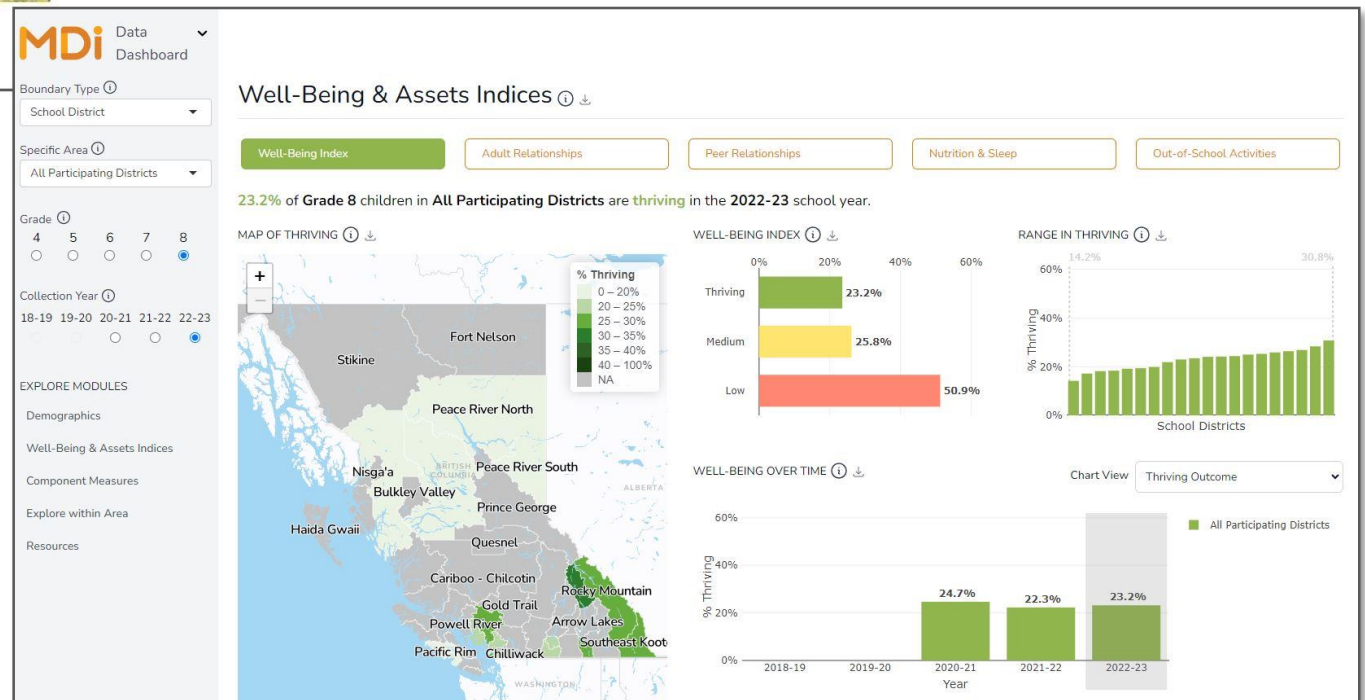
MDi Data Dashboard

Boundary Type ⓘ
School District

Specific Area ⓘ
All Participating Districts

Grade ⓘ
4 5 6 7 8

Collection Year ⓘ
18-19 19-20 20-21 21-22 22-23

EXPLORE MODULES
Demographics
Well-Being & Assets Indices
Component Measures
Explore within Area
Resources

Well-Being & Assets Indices ⓘ

Well-Being Index
Adult Relationships
Peer Relationships
Nutrition & Sleep
Out-of-School Activities

23.2% of Grade 8 children in All Participating Districts are thriving in the 2022-23 school year.

MAP OF THRIVING ⓘ

+
−

% Thriving
0 – 20%
20 – 25%
25 – 30%
30 – 35%
35 – 40%
40 – 100%
NA

Fort Nelson
Stikine
Peace River North
Nisga'a
BRITISH COLUMBIA
Peace River South
ALBERTA
Bulkley Valley
Prince George
Haida Gwaii
Quesnel
Cariboo - Chilcotin
Rocky Mountain
Gold Trail
Powell River
Arrow Lakes
Southeast Koot
Pacific Rim
Chilliwack
WASHINGTON

WELL-BEING INDEX ⓘ

0% 20% 40% 60%
Thriving 23.2%
Medium 25.8%
Low 50.9%

RANGE IN THRIVING ⓘ

14.2% 30.8%
60%
40%
20%
0%
% Thriving
School Districts

WELL-BEING OVER TIME ⓘ

Chart View Thriving Outcome

All Participating Districts

60%
40%
20%
0%
% Thriving
24.7% 22.3% 23.2%
2018-19 2019-20 2020-21 2021-22 2022-23
Year